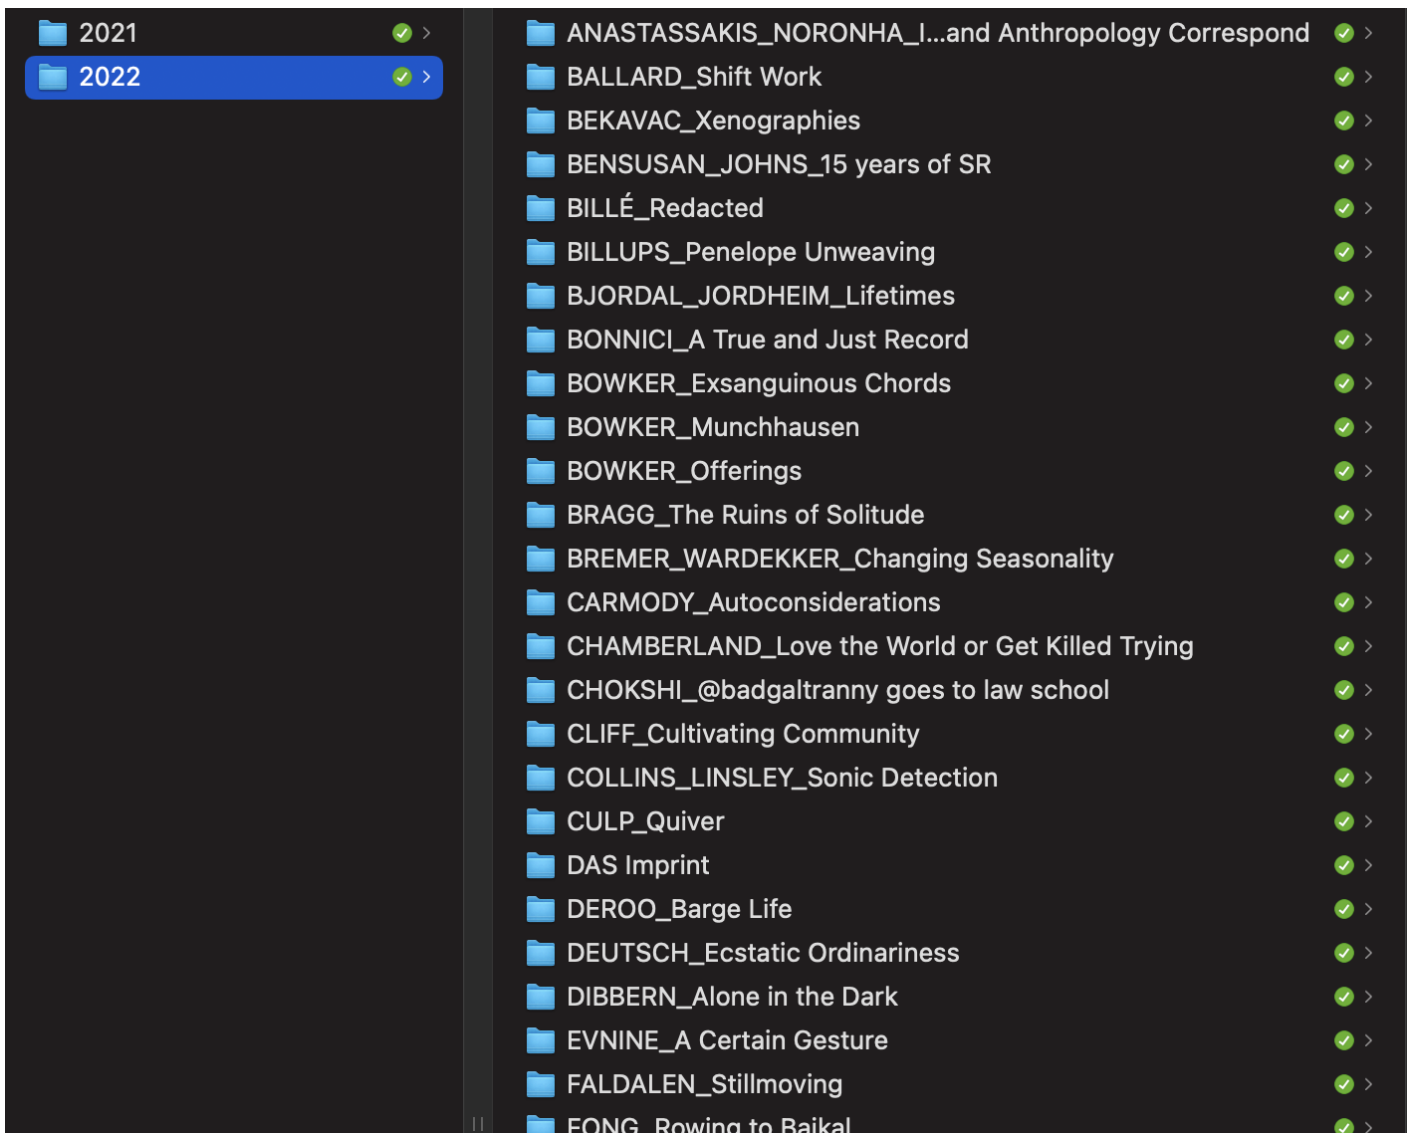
2021
2022

ANASTASSAKIS_NORONHA_I...and Anthropology Correspond
BALLARD_Shift Work
BEKAVAC_Xenographies
BENSUSAN_JOHNS_15 years of SR
BILLÉ_Redacted
BILLUPS_Penelope Unweaving
BJORDAL_JORDHEIM_Lifetimes
BONNICI_A True and Just Record
BOWKER_Exsanguinous Chords
BOWKER_Munchhausen
BOWKER_Offerings
BRAGG_The Ruins of Solitude
BREMER_WARDEKKER_Changing Seasonality
CARMODY_Autoconsiderations
CHAMBERLAND_Love the World or Get Killed Trying
CHOKSHI_@badgaltranny goes to law school
CLIFF_Cultivating Community
COLLINS_LINSLEY_Sonic Detection
CULP_Quiver
DAS Imprint
DEROO_Barge Life
DEUTSCH_Ecstatic Ordinariness
DIBBERN_Alone in the Dark
EVNINE_A Certain Gesture
FALDALEN_Stillmoving
FONG_Rowing to Baikal